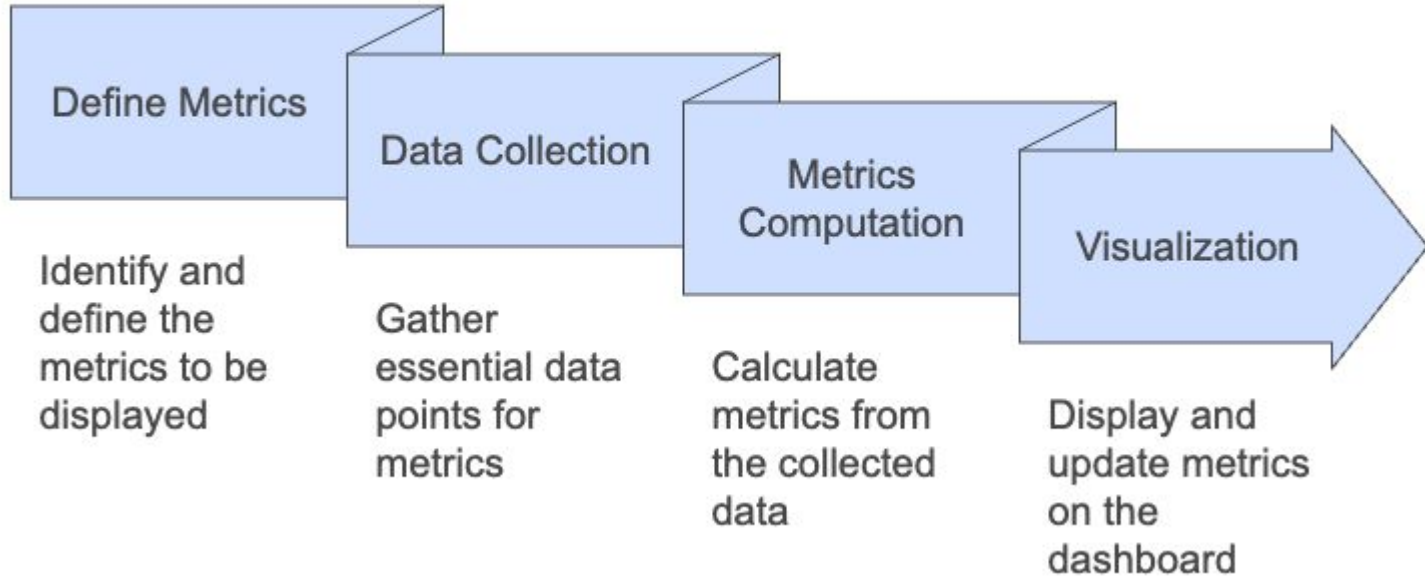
Define Metrics

Identify and define the metrics to be displayed

Data Collection

Gather essential data points for metrics

Metrics Computation

Calculate metrics from the collected data

Visualization

Display and update metrics on the dashboard